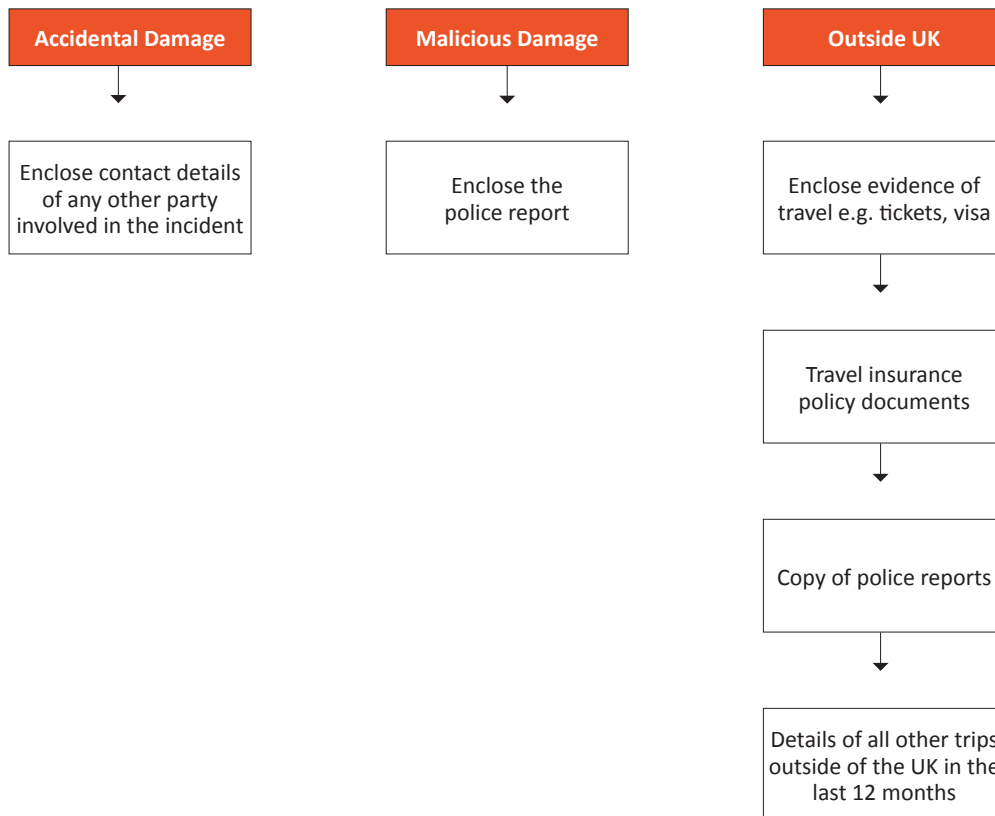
Accidental Damage

Enclose contact details of any other party involved in the incident

Malicious Damage

Enclose the police report

Outside UK

Enclose evidence of travel e.g. tickets, visa

Travel insurance policy documents

Copy of police reports

Details of all other trips outside of the UK in the last 12 months